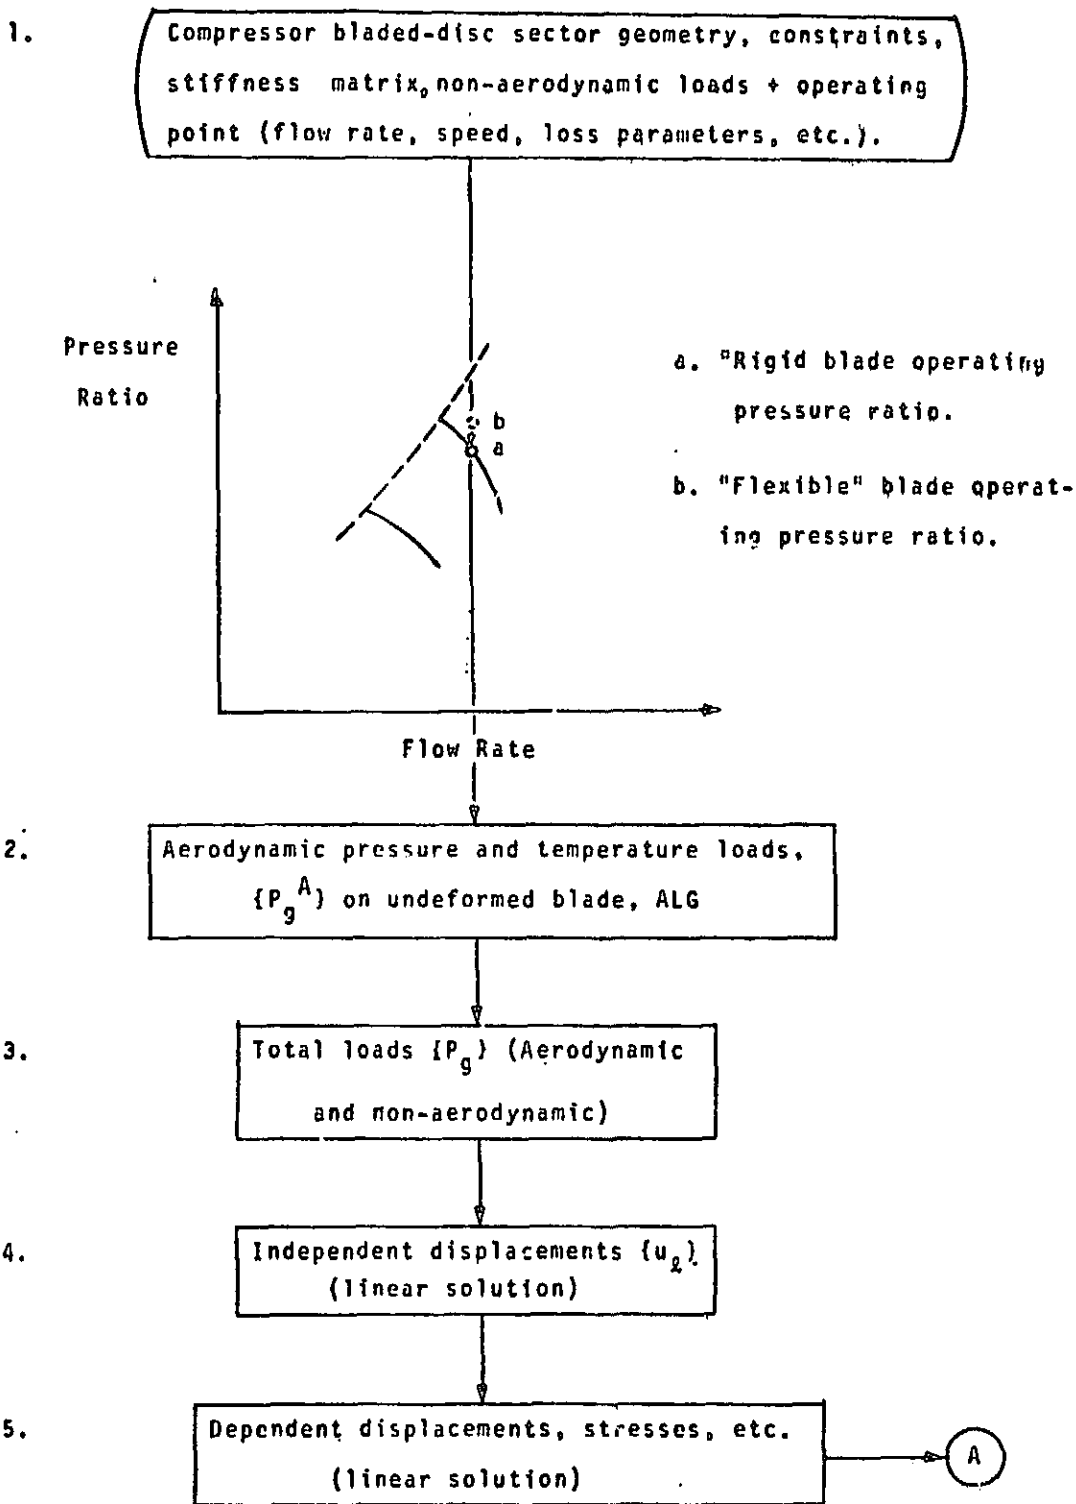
1. Compressor bladed-disc sector geometry, constraints, stiffness matrix, non-aerodynamic loads + operating point (flow rate, speed, loss parameters, etc.).

Pressure Ratio

b

a

a. "Rigid blade operating pressure ratio.

b. "Flexible" blade operating pressure ratio.

Flow Rate

2. Aerodynamic pressure and temperature loads, $\{P_g^A\}$ on undeformed blade, ALG

3. Total loads $\{P_g\}$ (Aerodynamic and non-aerodynamic)

4. Independent displacements $\{u_\ell\}$ (linear solution)

5. Dependent displacements, stresses, etc. (linear solution)

A